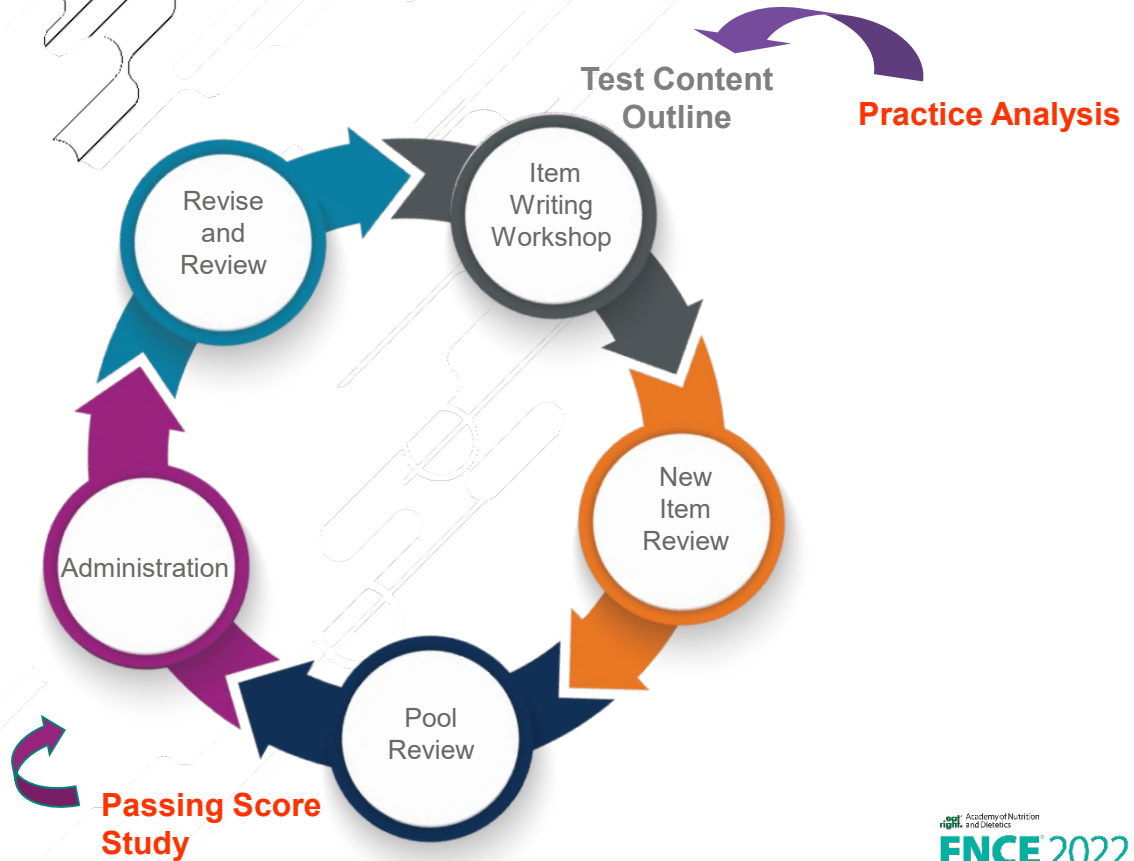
Test Content Outline

Practice Analysis

Revise and Review

Item Writing Workshop

New Item Review

Administration

Pool Review

Passing Score Study

eat right. Academy of Nutrition and Dietetics

FNCE 2022